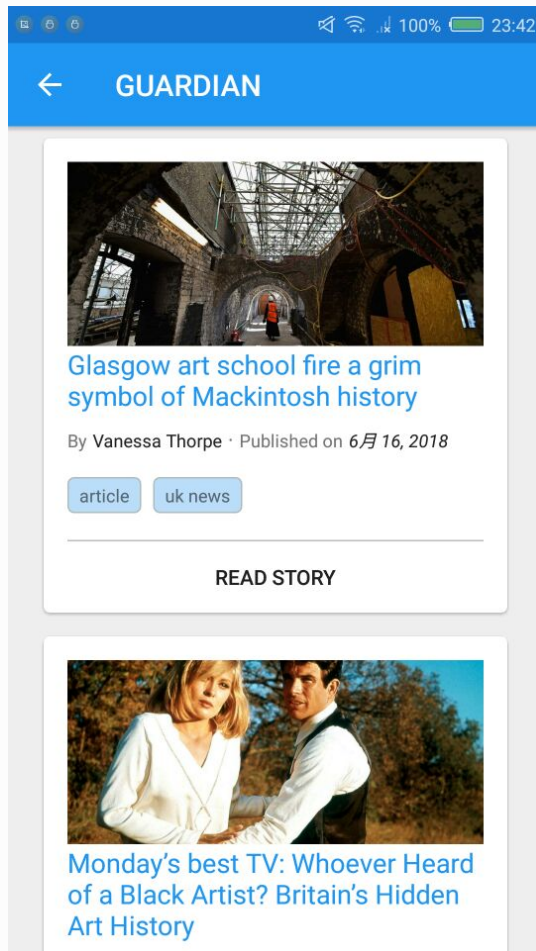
100% 23:42

← GUARDIAN

Glasgow art school fire a grim symbol of Mackintosh history

By Vanessa Thorpe · Published on 6月 16, 2018

article uk news

READ STORY

Monday's best TV: Whoever Heard of a Black Artist? Britain's Hidden Art History